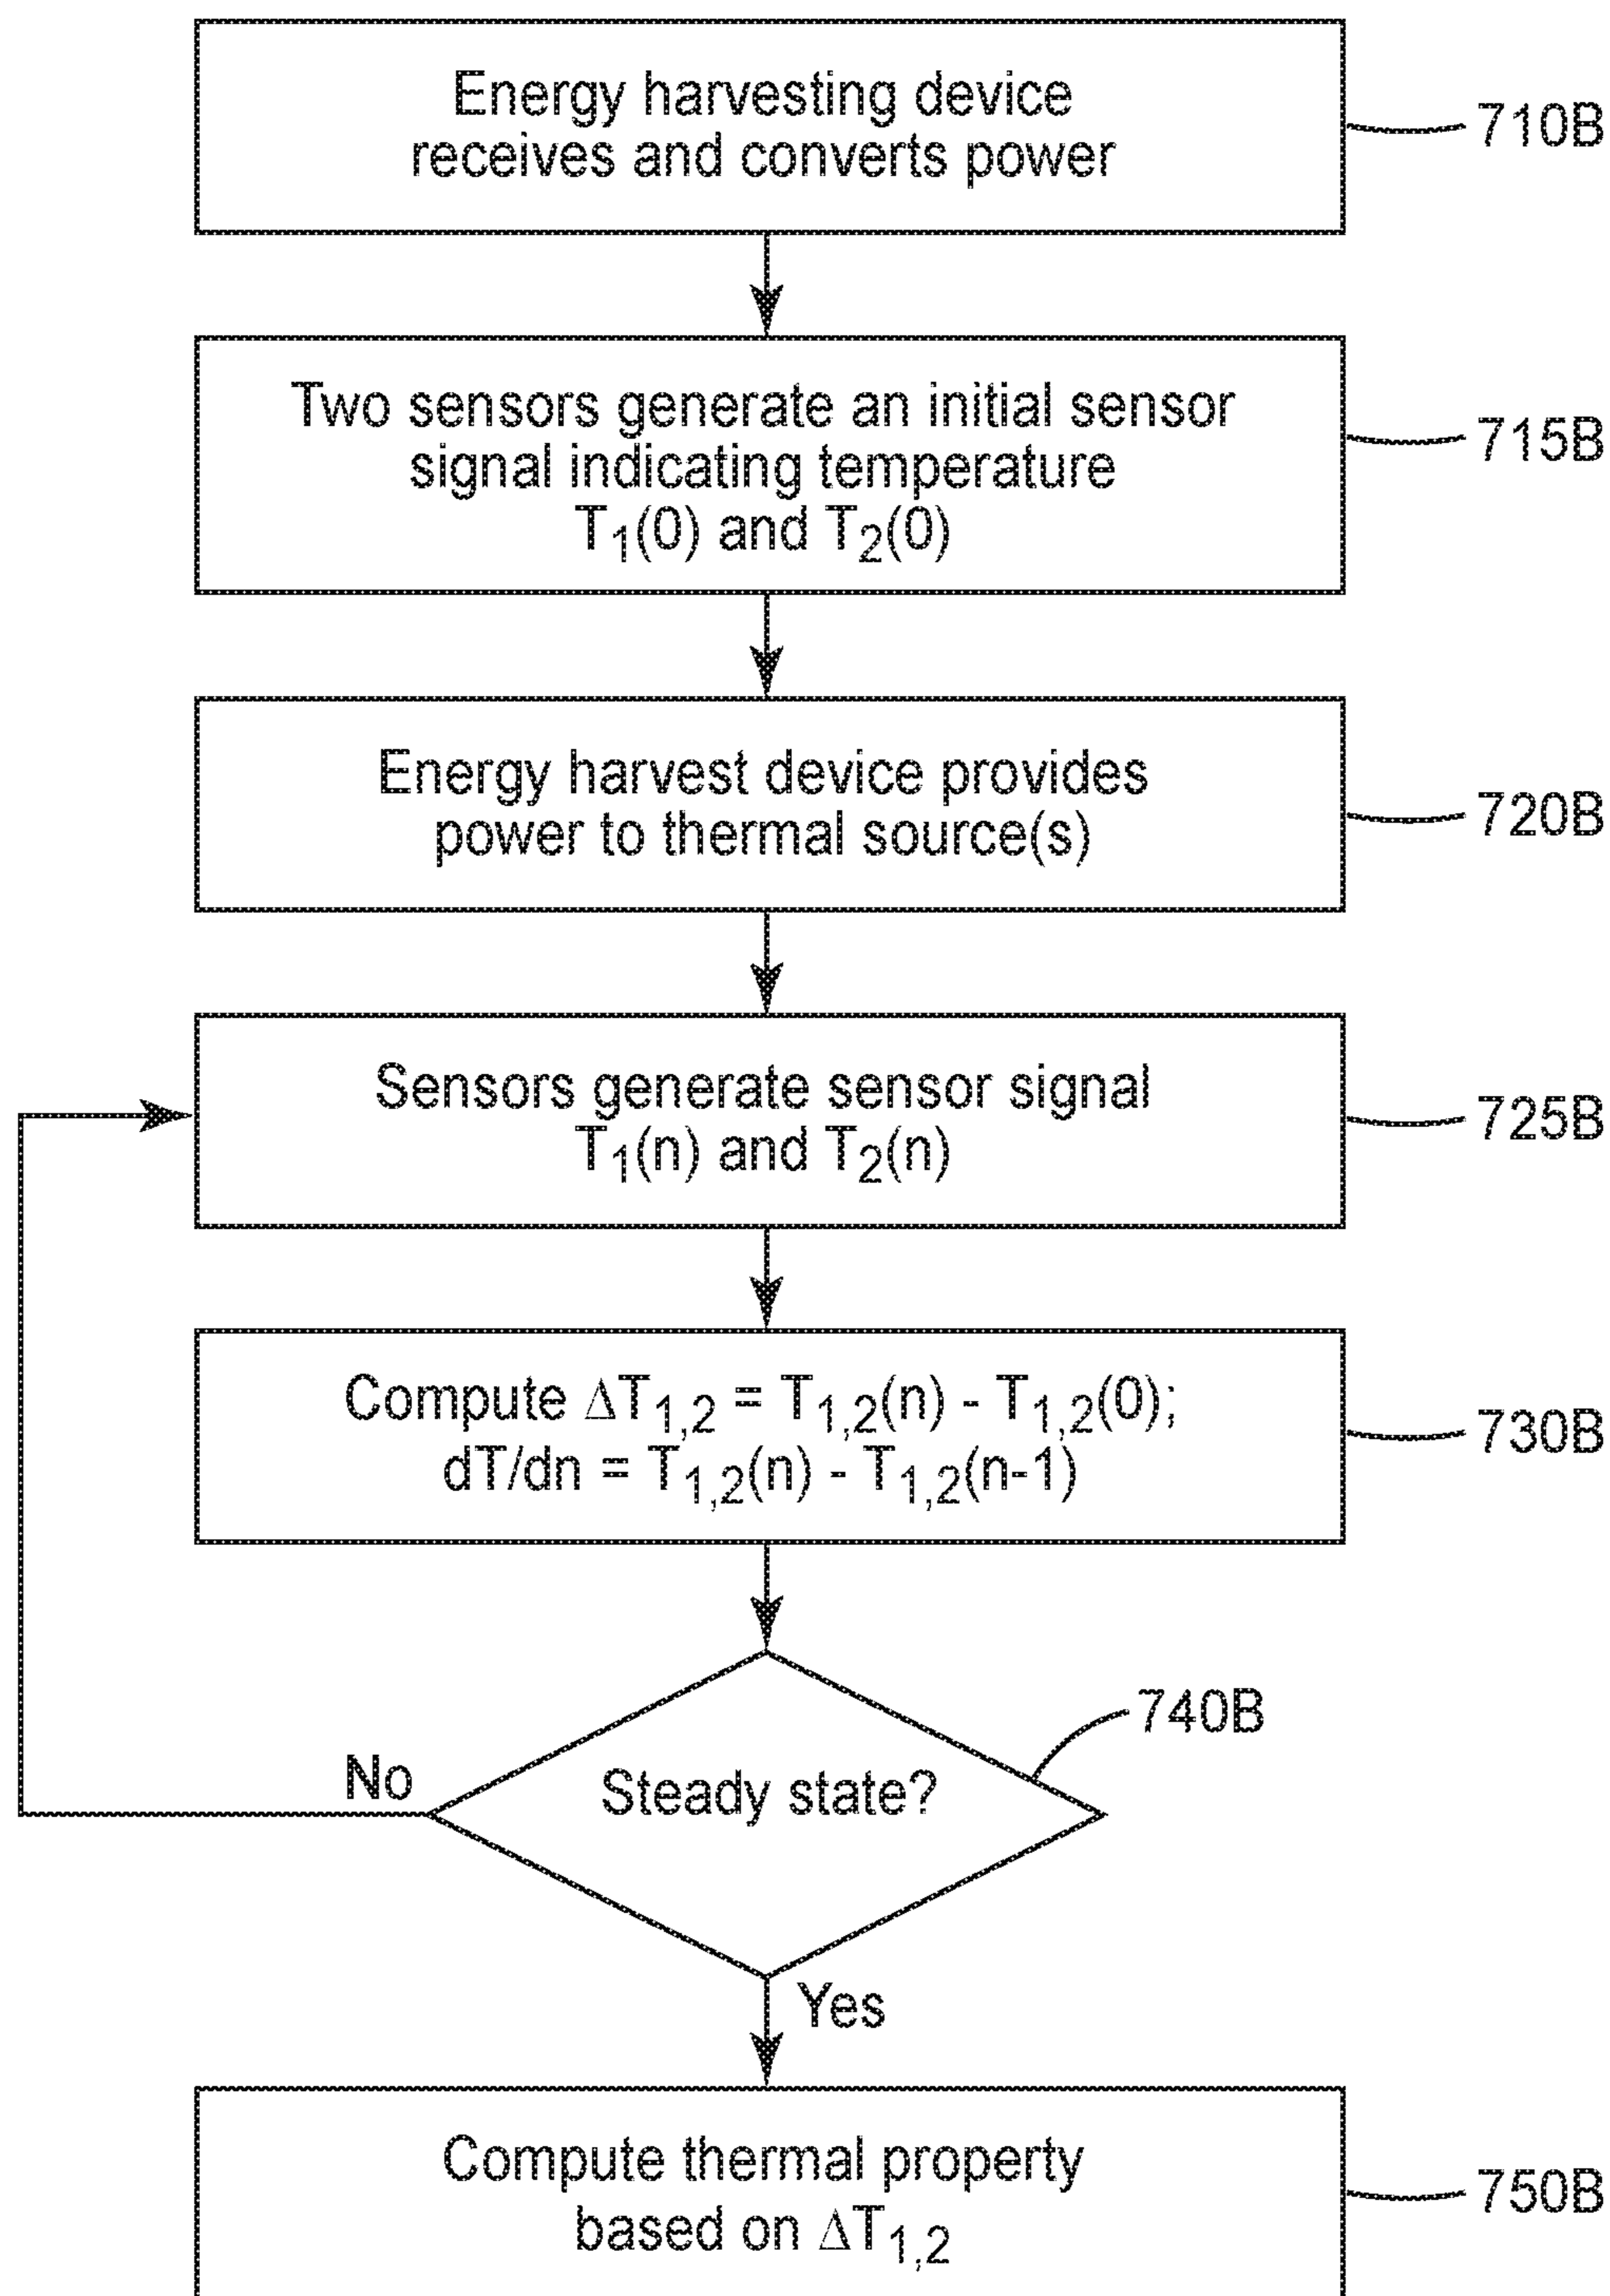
Energy harvesting device receives and converts power

710B

Two sensors generate an initial sensor signal indicating temperature $T_1(0)$ and $T_2(0)$

715B

Energy harvest device provides power to thermal source(s)

720B

Sensors generate sensor signal $T_1(n)$ and $T_2(n)$

725B

Compute $\Delta T_{1,2} = T_{1,2}(n) - T_{1,2}(0)$; $dT/dn = T_{1,2}(n) - T_{1,2}(n-1)$

730B

740B

No

Steady state?

Yes

Compute thermal property based on $\Delta T_{1,2}$

750B